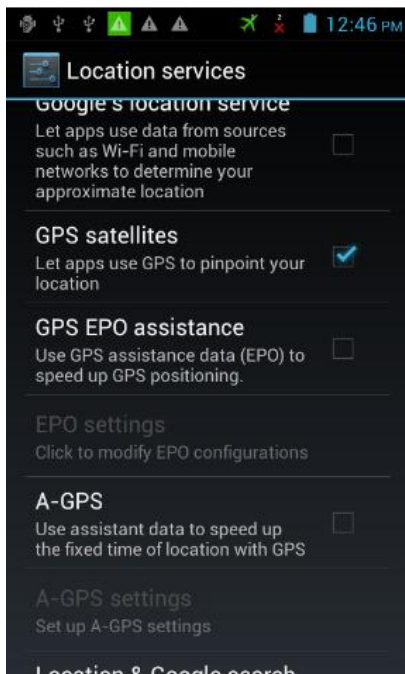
12:46 PM

Location services

Google's location service
Let apps use data from sources such as Wi-Fi and mobile networks to determine your approximate location

GPS satellites
Let apps use GPS to pinpoint your location

GPS EPO assistance
Use GPS assistance data (EPO) to speed up GPS positioning.

EPO settings
Click to modify EPO configurations

A-GPS
Use assistant data to speed up the fixed time of location with GPS

A-GPS settings
Set up A-GPS settings

Location & Google search